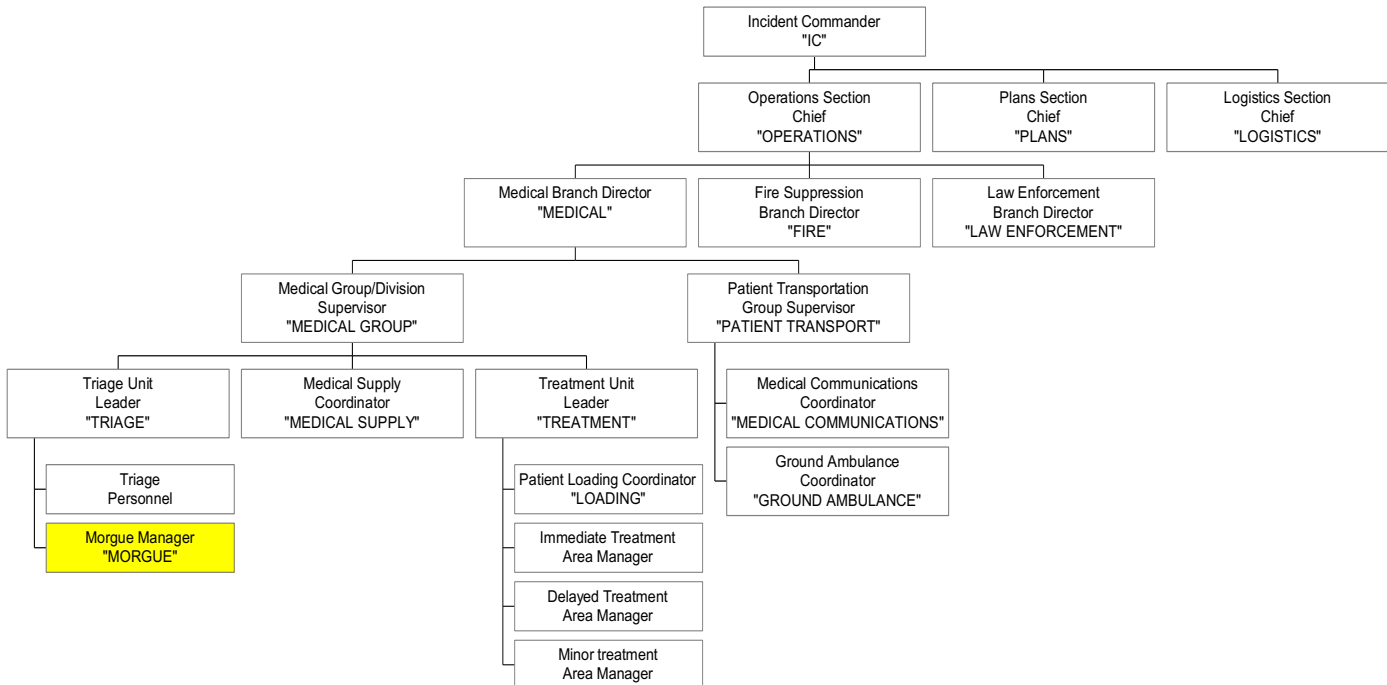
Incident Commander
"IC"

Operations Section
Chief
"OPERATIONS"

Plans Section
Chief
"PLANS"

Logistics Section
Chief
"LOGISTICS"

Medical Branch Director
"MEDICAL"

Fire Suppression
Branch Director
"FIRE"

Law Enforcement
Branch Director
"LAW ENFORCEMENT"

Medical Group/Division
Supervisor
"MEDICAL GROUP"

Patient Transportation
Group Supervisor
"PATIENT TRANSPORT"

Triage Unit
Leader
"TRIAGE"

Medical Supply
Coordinator
"MEDICAL SUPPLY"

Treatment Unit
Leader
"TREATMENT"

Medical Communications
Coordinator
"MEDICAL COMMUNICATIONS"

Ground Ambulance
Coordinator
"GROUND AMBULANCE"

Triage
Personnel

Morgue Manager
"MORGUE"

Patient Loading Coordinator
"LOADING"

Immediate Treatment
Area Manager

Delayed Treatment
Area Manager

Minor treatment
Area Manager